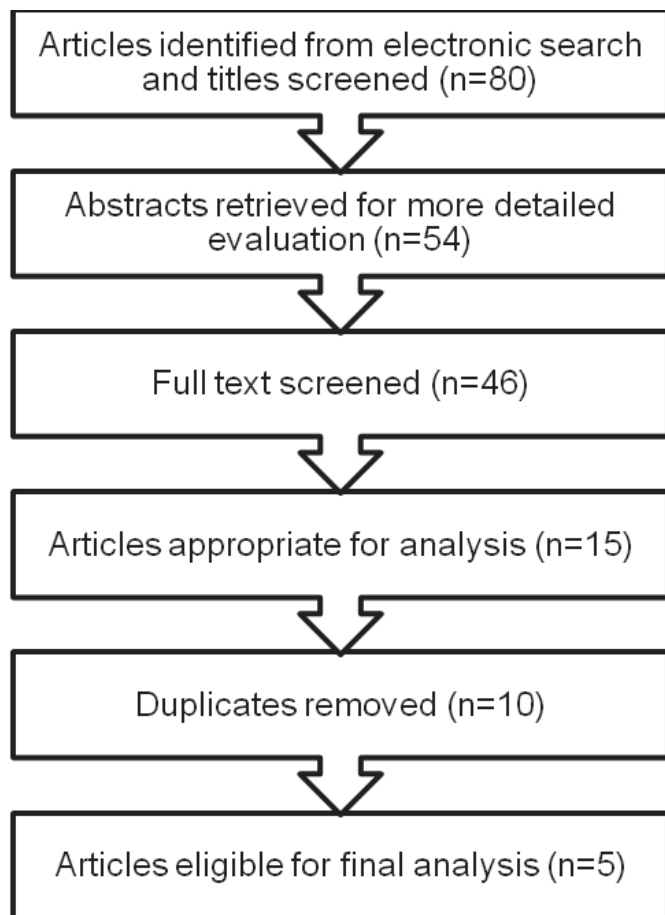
Articles identified from electronic search and titles screened (n=80)

Abstracts retrieved for more detailed evaluation (n=54)

Full text screened (n=46)

Articles appropriate for analysis (n=15)

Duplicates removed (n=10)

Articles eligible for final analysis (n=5)